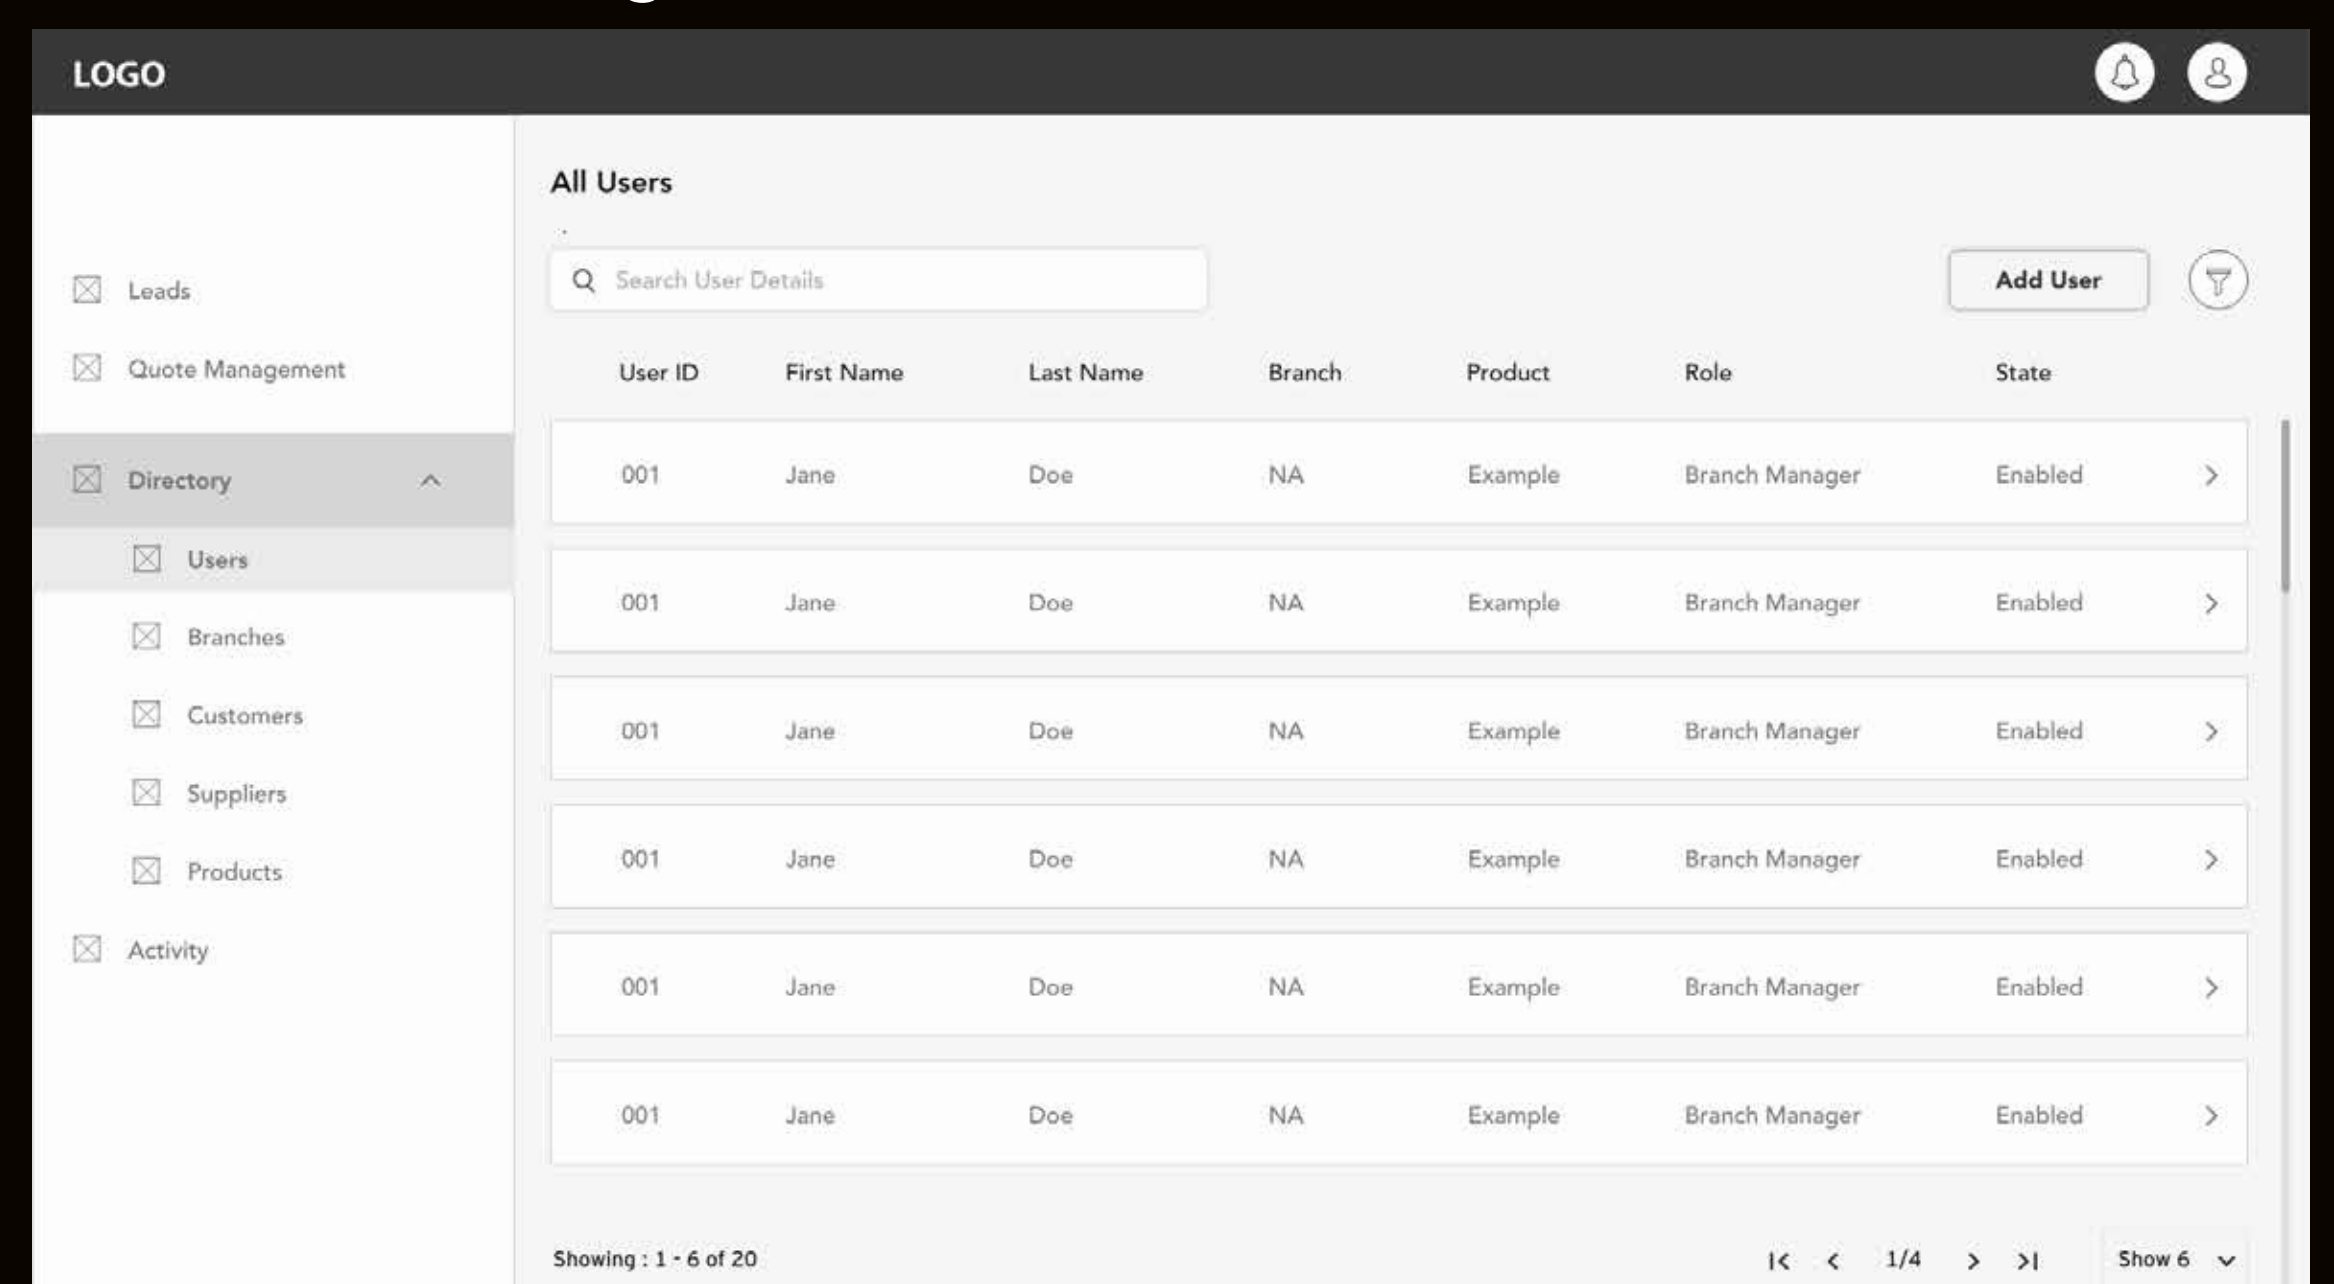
LOGO

Leads

Quote Management

Directory

Users

Branches

Customers

Suppliers

Products

Activity

All Users

Search User Details

Add User

| User ID | First Name | Last Name | Branch | Product | Role | State |
|---|---|---|---|---|---|---|
| 001 | Jane | Doe | NA | Example | Branch Manager | Enabled |
| 001 | Jane | Doe | NA | Example | Branch Manager | Enabled |
| 001 | Jane | Doe | NA | Example | Branch Manager | Enabled |
| 001 | Jane | Doe | NA | Example | Branch Manager | Enabled |
| 001 | Jane | Doe | NA | Example | Branch Manager | Enabled |
| 001 | Jane | Doe | NA | Example | Branch Manager | Enabled |

Showing : 1 - 6 of 20

1/4

Show 6